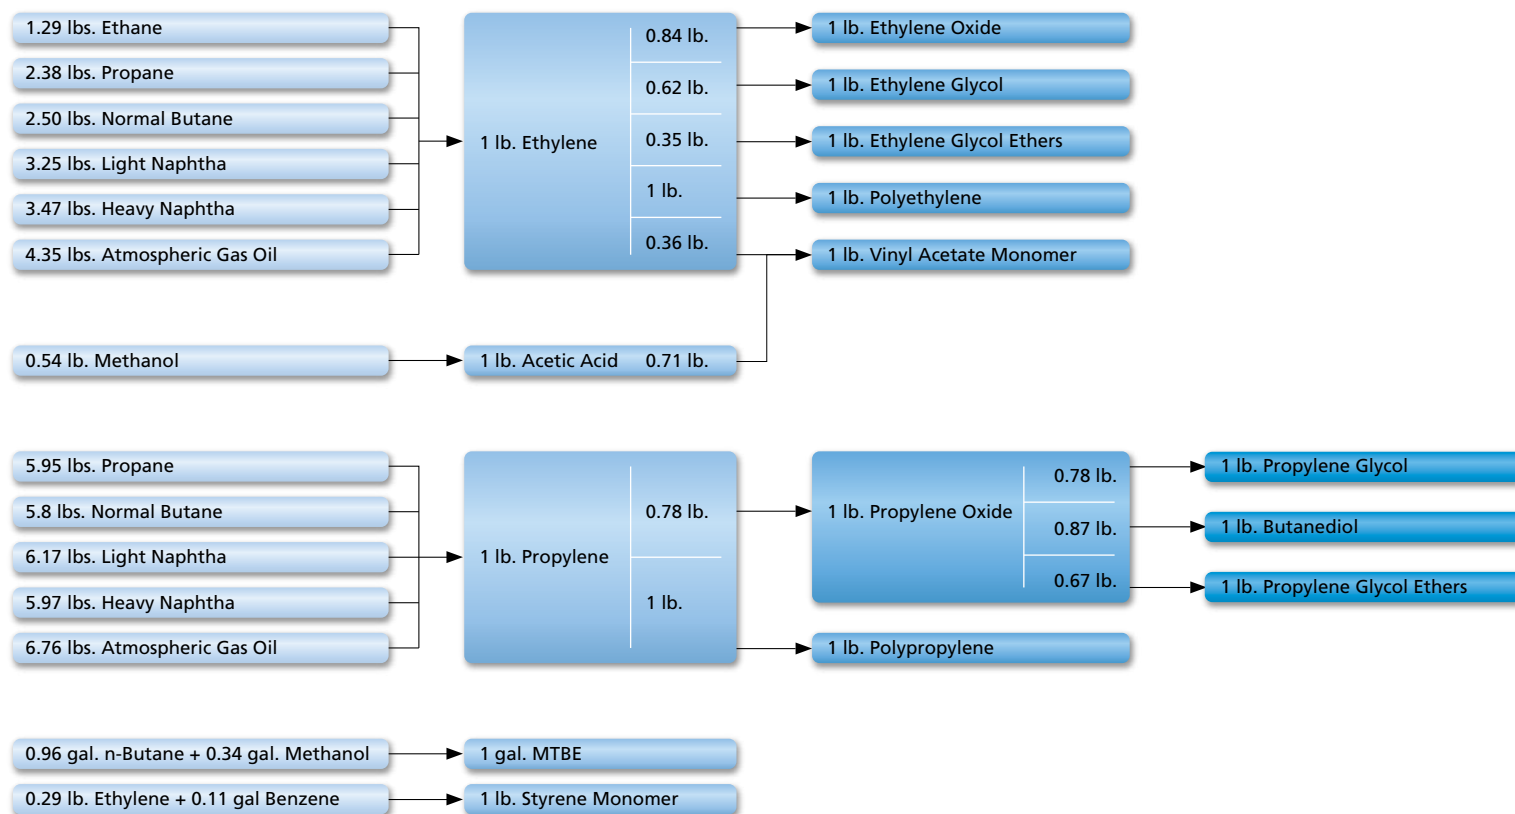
1.29 lbs. Ethane
2.38 lbs. Propane
2.50 lbs. Normal Butane
3.25 lbs. Light Naphtha
3.47 lbs. Heavy Naphtha
4.35 lbs. Atmospheric Gas Oil

1 lb. Ethylene
0.84 lb.
0.62 lb.
0.35 lb.
1 lb.
0.36 lb.

1 lb. Ethylene Oxide
1 lb. Ethylene Glycol
1 lb. Ethylene Glycol Ethers
1 lb. Polyethylene
1 lb. Vinyl Acetate Monomer

0.54 lb. Methanol
1 lb. Acetic Acid 0.71 lb.

5.95 lbs. Propane
5.8 lbs. Normal Butane
6.17 lbs. Light Naphtha
5.97 lbs. Heavy Naphtha
6.76 lbs. Atmospheric Gas Oil

1 lb. Propylene
0.78 lb.
1 lb.

1 lb. Propylene Oxide
0.78 lb.
0.87 lb.
0.67 lb.

1 lb. Propylene Glycol
1 lb. Butanediol
1 lb. Propylene Glycol Ethers

1 lb. Polypropylene

0.96 gal. n-Butane + 0.34 gal. Methanol
1 gal. MTBE

0.29 lb. Ethylene + 0.11 gal Benzene
1 lb. Styrene Monomer